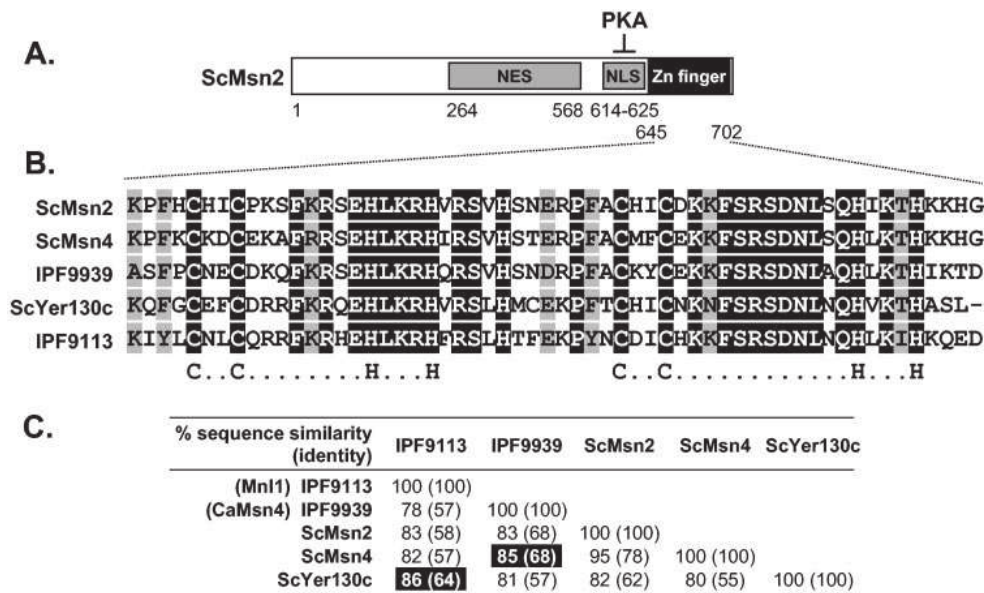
A.

PKA

ScMsn2

NES

NLS

Zn finger

1

264

568

614-625

645

702

B.

ScMsn2 KPFHCHICPKSFKRSEHLKRHVRSVHSNERPFACHICDKKFSRSDNLSQHIKTHKKHG

ScMsn4 KPFKCKDCEKAFRRSEHLKRHIRSVHSTERPFACMFCEKKFSRSDNLSQHLKTHKKHG

IPF9939 ASFPCNECDKQFKRSEHLKRHQRSVHSNDRPFACKYCEKKFSRSDNLAQHLKTHIKTD

ScYer130c KQFGCEFCDRRFKRQEHLKRHVRSLHMCEKPFTCHICNKNFSRSDNLNQHVKTHASL-

IPF9113 KIYLCNLCQRRFKRHEHLKRHFRSLHTFEKPYNCDICHKKFSRSDNLNQHLKIHKQED

C..C........H...H C..C............H...H

C.

| % sequence similarity (identity) | | IPF9113 | IPF9939 | ScMsn2 | ScMsn4 | ScYer130c |
|---|---|---|---|---|---|---|
| (Mnl1) | IPF9113 | 100 (100) | | | | |
| (CaMsn4) | IPF9939 | 78 (57) | 100 (100) | | | |
| | ScMsn2 | 83 (58) | 83 (68) | 100 (100) | | |
| | ScMsn4 | 82 (57) | 85 (68) | 95 (78) | 100 (100) | |
| | ScYer130c | 86 (64) | 81 (57) | 82 (62) | 80 (55) | 100 (100) |